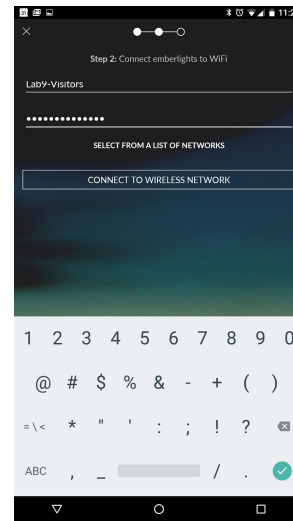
31 11:2

×

Step 2: Connect emberlights to WiFi

Lab9-Visitors

••••••••••••••

SELECT FROM A LIST OF NETWORKS

CONNECT TO WIRELESS NETWORK

1 2 3 4 5 6 7 8 9 0

@ # $ % & - + ( )

=\< * " ' : ; ! ?

ABC , _ / .